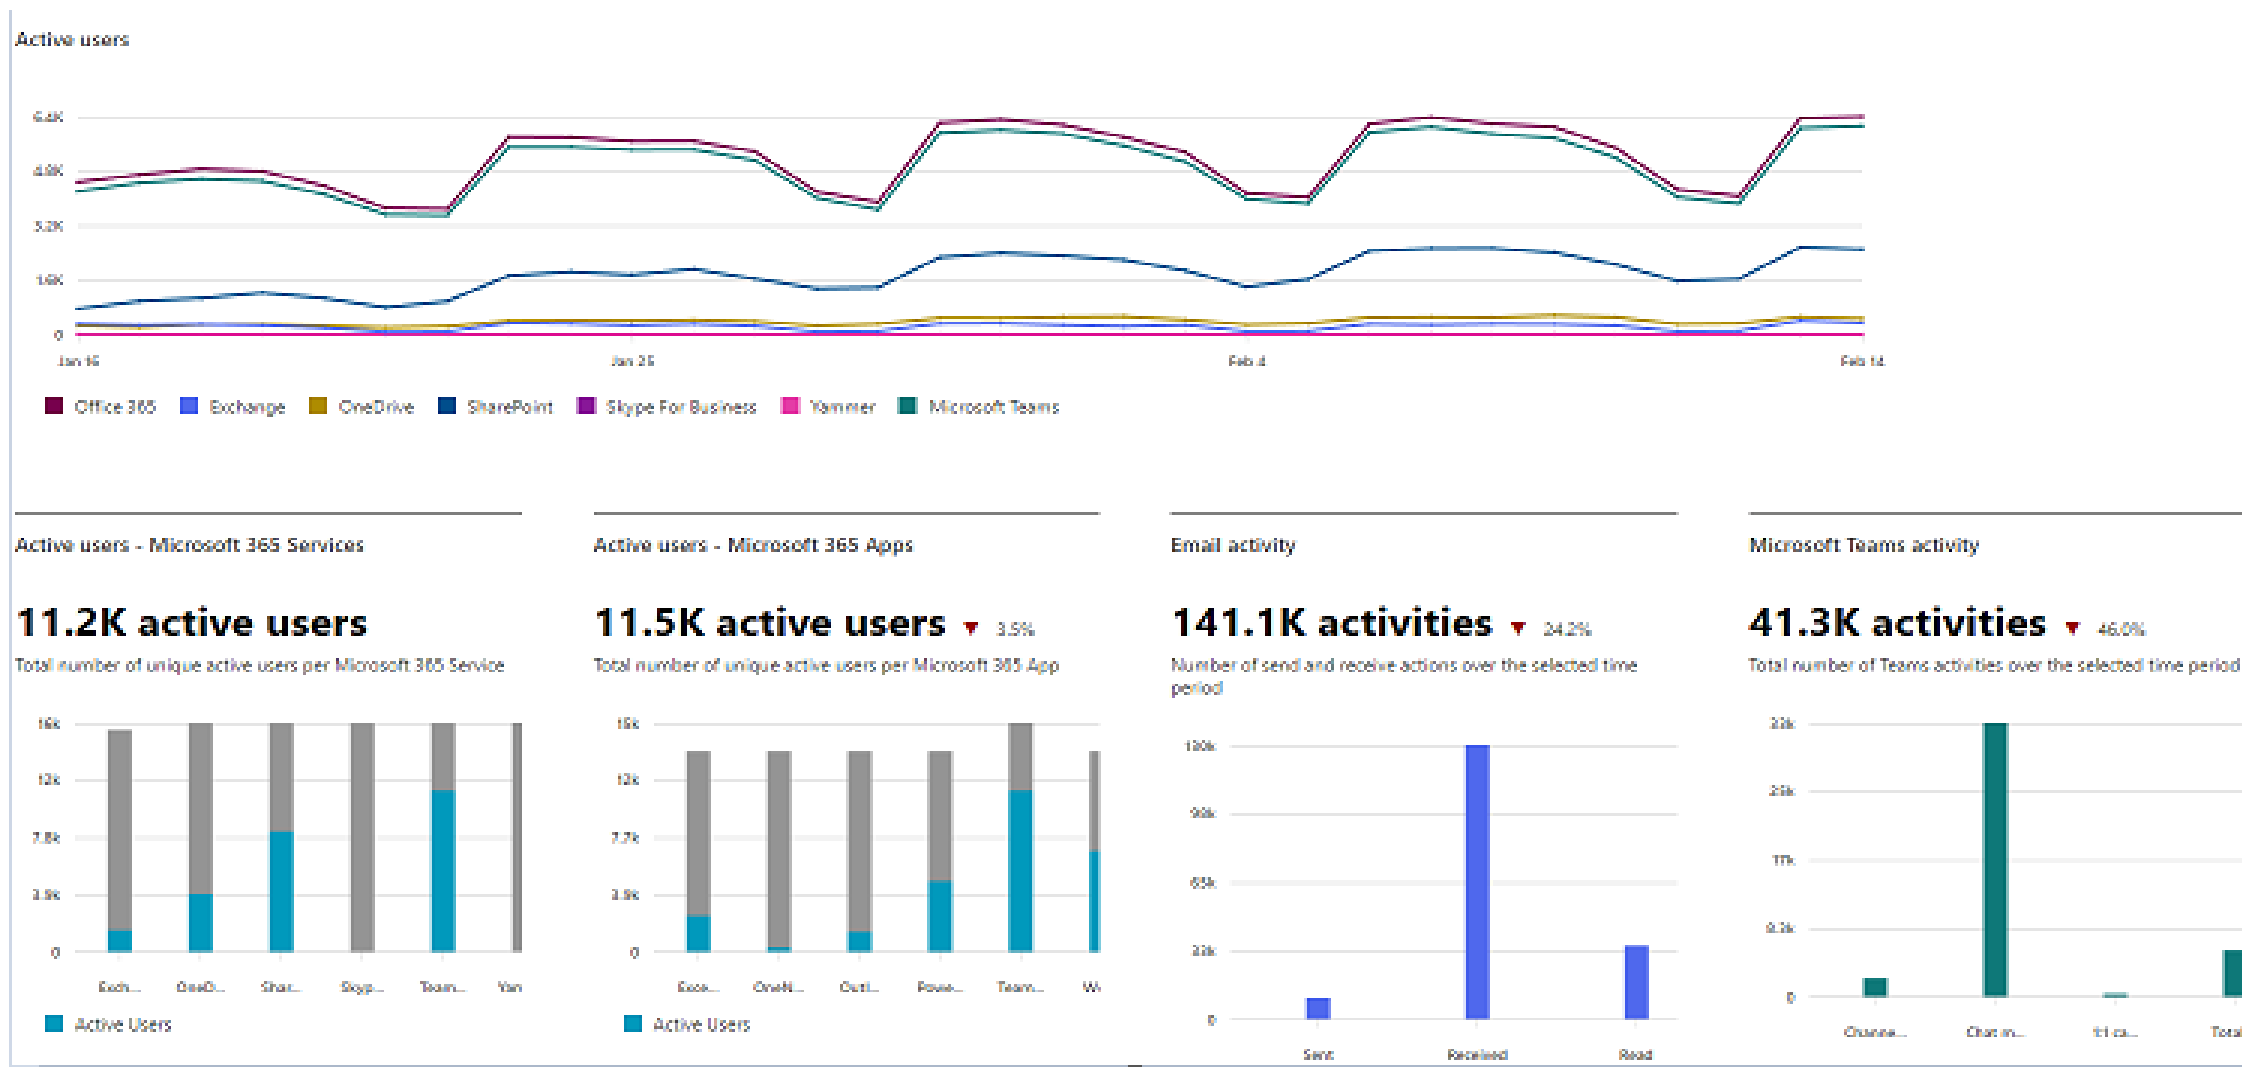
Active users

6.4K
4.8K
3.2K
1.6K
0

Jan 16
Jan 26
Feb 4
Feb 14

Office 365 Exchange OneDrive SharePoint Skype For Business Yammer Microsoft Teams

Active users - Microsoft 365 Services

11.2K active users

Total number of unique active users per Microsoft 365 Service

16k
12k
7.8k
3.9k
0

Exch... OneD... Shar... Skyp... Team... Yan

Active Users

Active users - Microsoft 365 Apps

11.5K active users ▼ 3.5%

Total number of unique active users per Microsoft 365 App

15k
12k
7.7k
3.9k
0

Exce... OneN... Outl... Powe... Team... W

Active Users

Email activity

141.1K activities ▼ 24.2%

Number of send and receive actions over the selected time period

130k
98k
65k
33k
0

Sent Received Read

Microsoft Teams activity

41.3K activities ▼ 46.0%

Total number of Teams activities over the selected time period

33k
25k
17k
8.3k
0

Channe... Chat m... 1:1 ca... Total